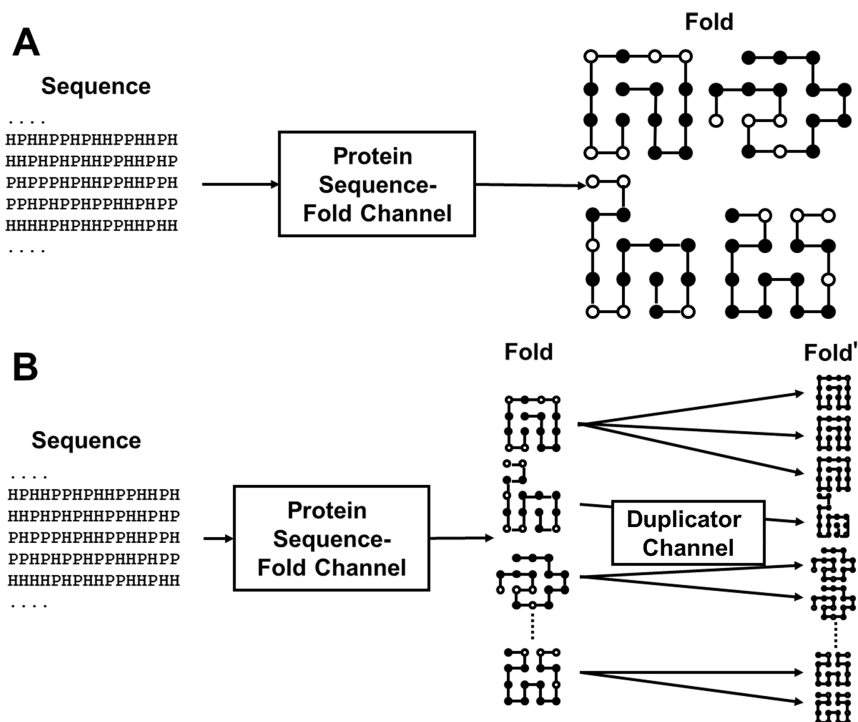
A

Sequence

. . . .
HPHHPPHPHHPPHHPH
HHPHPHPHHPPHHPHP
PHPPPHPHHPHHPPHPH
PPHPHPPHPPHHPHPP
HHHHPHPHHPPHHPHH
. . . .

Protein Sequence-Fold Channel

Fold

B

Sequence

. . . .
HPHHPPHPHHPPHHPH
HHPHPHPHHPPHHPHP
PHPPPHPHHPPHHPPH
PPHPHPPHPPHHPHPP
HHHHPHPHHPPHHPHH
. . . .

Protein Sequence-Fold Channel

Fold

Duplicator Channel

Fold'